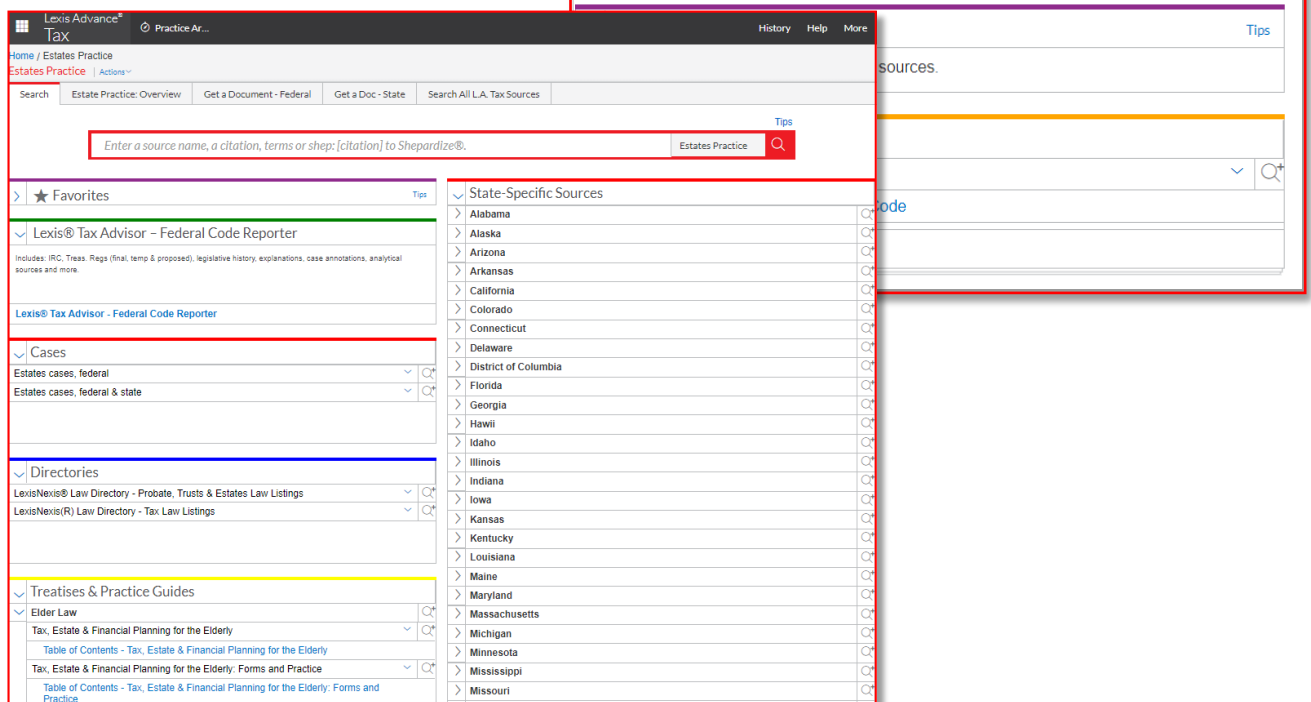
Tips

sources.

Code

Lexis Advance® Tax

Practice Ar...

History Help More

Home / Estates Practice
Estates Practice | Actions

Search | Estate Practice: Overview | Get a Document - Federal | Get a Doc - State | Search All L.A. Tax Sources

Tips

Enter a source name, a citation, terms or shep: [citation] to Shepardize®.

Estates Practice

Favorites

Tips

Lexis® Tax Advisor – Federal Code Reporter

Includes: IRC, Treas. Regs (final, temp & proposed), legislative history, explanations, case annotations, analytical sources and more.

Lexis® Tax Advisor - Federal Code Reporter

Cases

Estates cases, federal
Estates cases, federal & state

Directories

LexisNexis® Law Directory - Probate, Trusts & Estates Law Listings
LexisNexis(R) Law Directory - Tax Law Listings

Treatises & Practice Guides

Elder Law
Tax, Estate & Financial Planning for the Elderly
Table of Contents - Tax, Estate & Financial Planning for the Elderly
Tax, Estate & Financial Planning for the Elderly: Forms and Practice
Table of Contents - Tax, Estate & Financial Planning for the Elderly: Forms and Practice

State-Specific Sources

Alabama
Alaska
Arizona
Arkansas
California
Colorado
Connecticut
Delaware
District of Columbia
Florida
Georgia
Hawii
Idaho
Illinois
Indiana
Iowa
Kansas
Kentucky
Louisiana
Maine
Maryland
Massachusetts
Michigan
Minnesota
Mississippi
Missouri